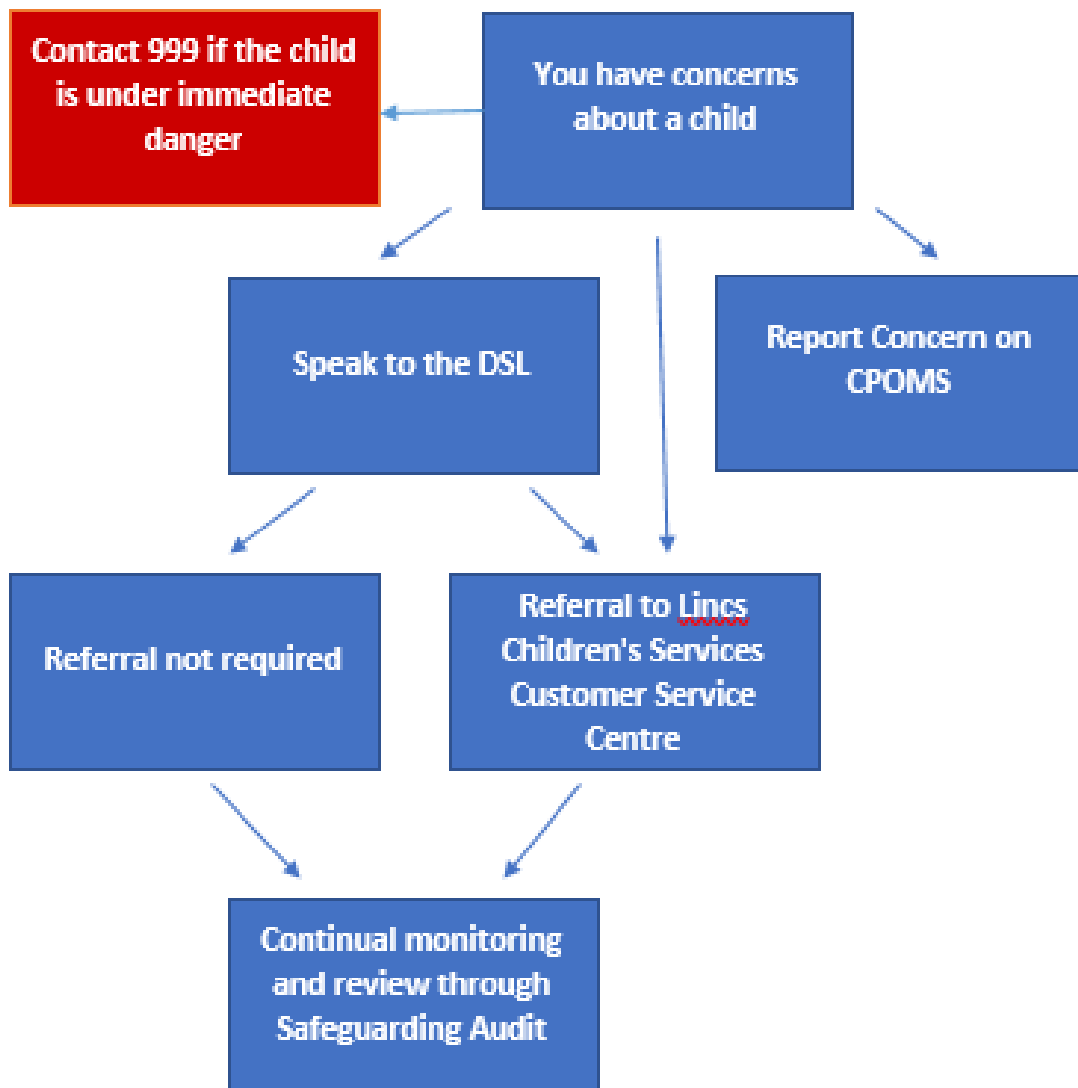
Contact 999 if the child is under immediate danger

You have concerns about a child

Speak to the DSL

Report Concern on CPOMS

Referral not required

Referral to Lincs Children's Services Customer Service Centre

Continual monitoring and review through Safeguarding Audit